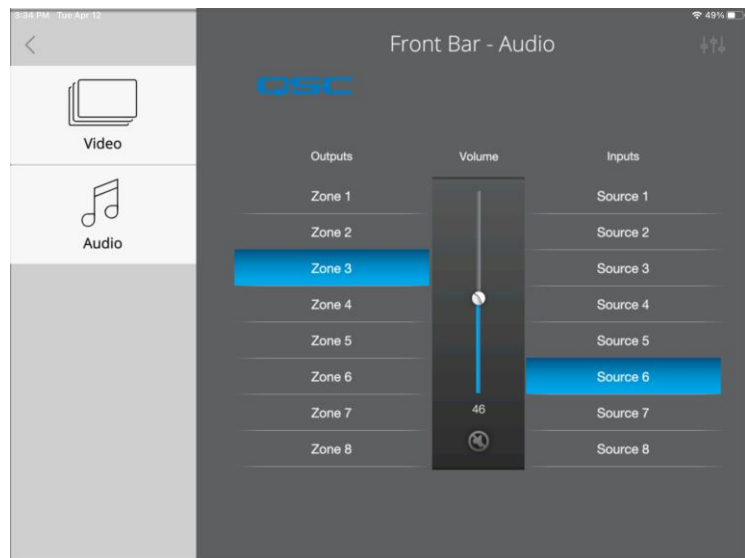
3:34 PM Tue Apr 12

49%

Front Bar - Audio

Video

Audio

QSC

Outputs

Volume

Inputs

Zone 1

Zone 2

Zone 3

Zone 4

Zone 5

Zone 6

Zone 7

Zone 8

46

Source 1

Source 2

Source 3

Source 4

Source 5

Source 6

Source 7

Source 8